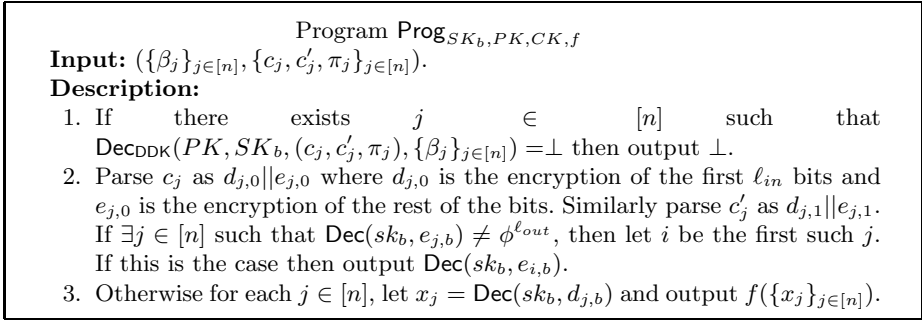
Program $\mathsf{Prog}_{SK_b,PK,CK,f}$

**Input:** $(\{\beta_j\}_{j\in[n]}, \{c_j, c_j', \pi_j\}_{j\in[n]})$.

**Description:**

1. If there exists $j \in [n]$ such that $\mathsf{Dec}_{\mathsf{DDK}}(PK, SK_b, (c_j, c_j', \pi_j), \{\beta_j\}_{j\in[n]}) = \perp$ then output $\perp$.
2. Parse $c_j$ as $d_{j,0}||e_{j,0}$ where $d_{j,0}$ is the encryption of the first $\ell_{in}$ bits and $e_{j,0}$ is the encryption of the rest of the bits. Similarly parse $c_j'$ as $d_{j,1}||e_{j,1}$. If $\exists j \in [n]$ such that $\mathsf{Dec}(sk_b, e_{j,b}) \neq \phi^{\ell_{out}}$, then let $i$ be the first such $j$. If this is the case then output $\mathsf{Dec}(sk_b, e_{i,b})$.
3. Otherwise for each $j \in [n]$, let $x_j = \mathsf{Dec}(sk_b, d_{j,b})$ and output $f(\{x_j\}_{j\in[n]})$.